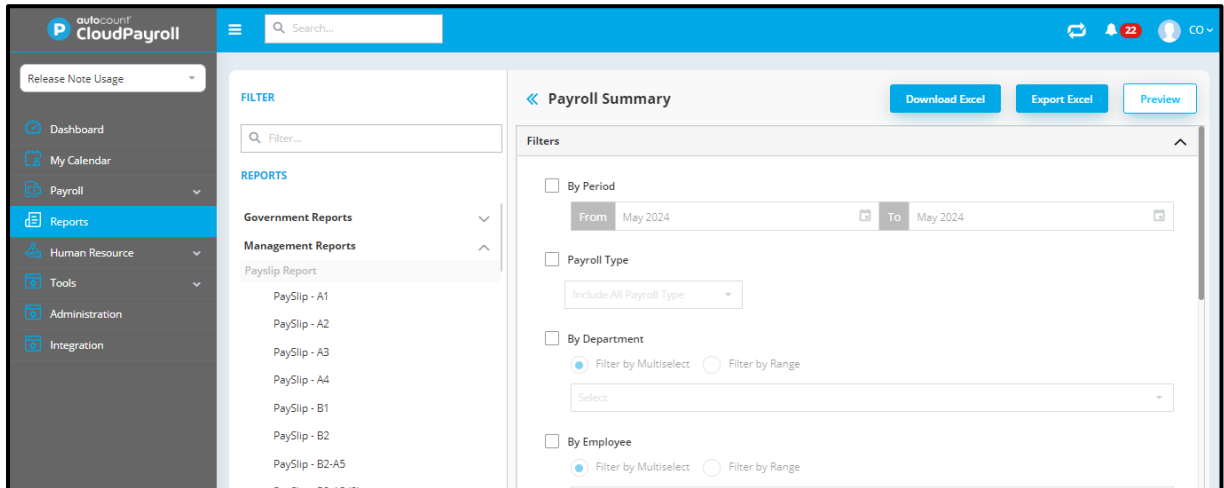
autocount CloudPayroll

Search...

22 CO

Release Note Usage

Dashboard
My Calendar
Payroll
Reports
Human Resource
Tools
Administration
Integration

FILTER

Filter...

REPORTS

Government Reports
Management Reports
Payslip Report
PaySlip - A1
PaySlip - A2
PaySlip - A3
PaySlip - A4
PaySlip - B1
PaySlip - B2
PaySlip - B2-A5

Payroll Summary

Download Excel
Export Excel
Preview

Filters

By Period
From May 2024 To May 2024

Payroll Type
Include All Payroll Type

By Department
Filter by Multiselect Filter by Range
Select

By Employee
Filter by Multiselect Filter by Range